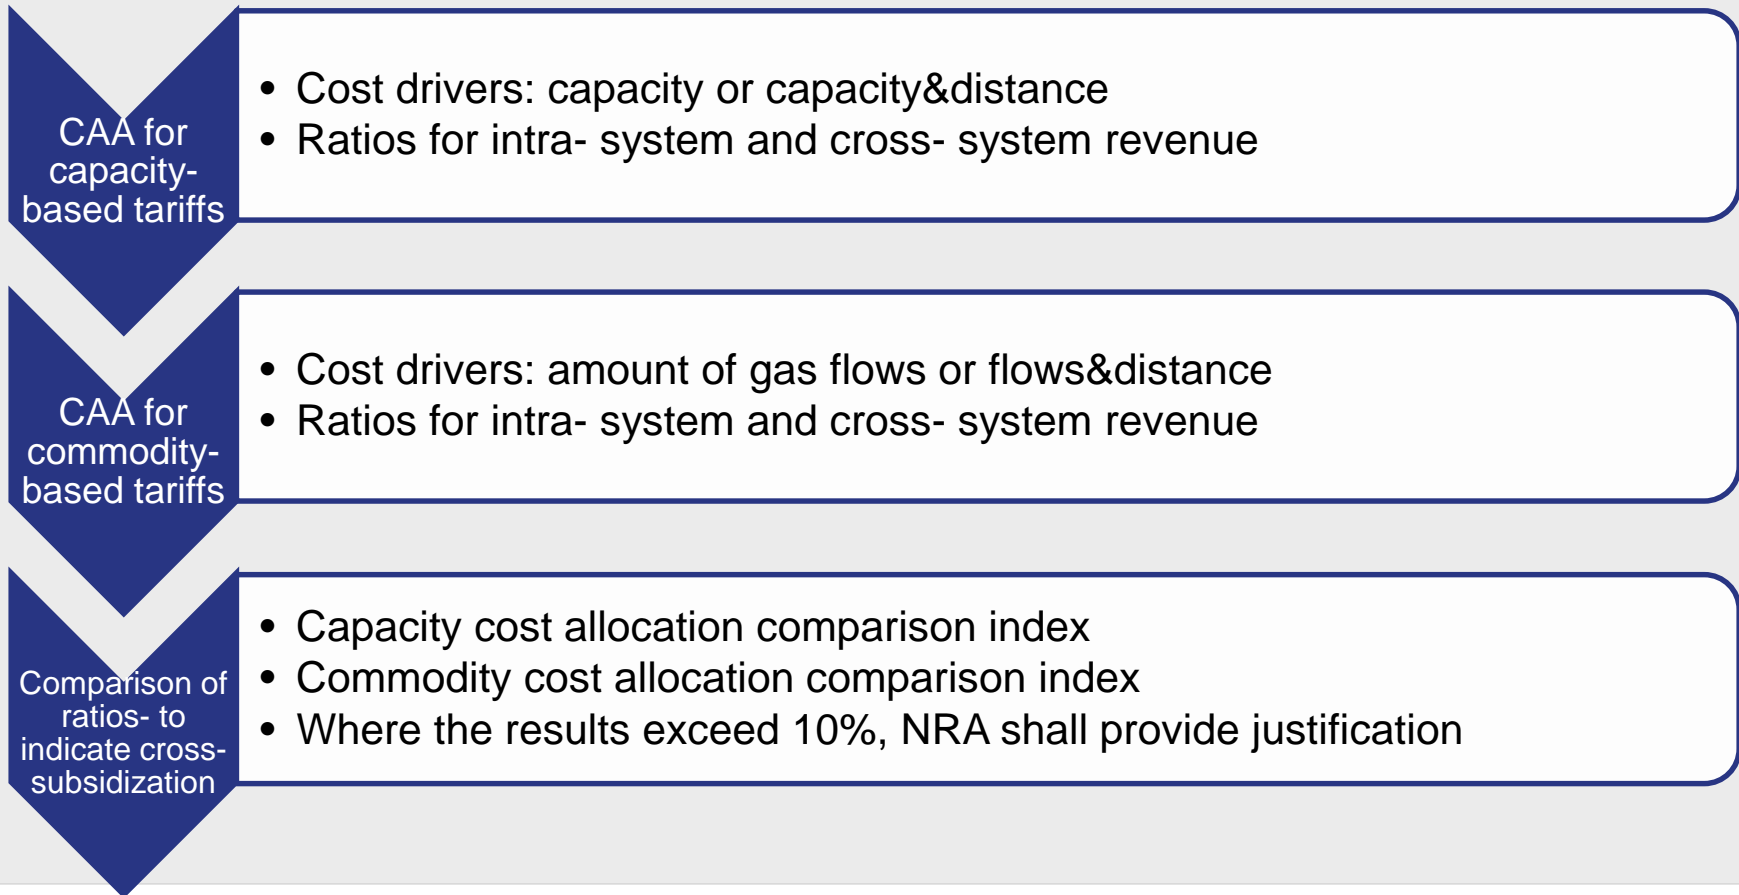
CAA for capacity-based tariffs

• Cost drivers: capacity or capacity&distance
• Ratios for intra- system and cross- system revenue

CAA for commodity-based tariffs

• Cost drivers: amount of gas flows or flows&distance
• Ratios for intra- system and cross- system revenue

Comparison of ratios- to indicate cross-subsidization

• Capacity cost allocation comparison index
• Commodity cost allocation comparison index
• Where the results exceed 10%, NRA shall provide justification